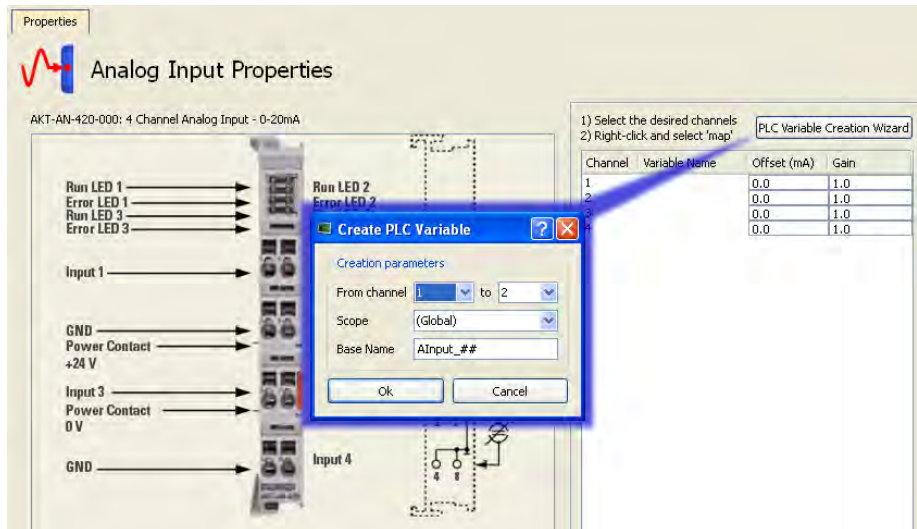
Properties

Analog Input Properties

AKT-AN-420-000: 4 Channel Analog Input - 0-20mA

Run LED 1
Error LED 1
Run LED 3
Error LED 3

Run LED 2
Error LED 2

Input 1

GND
Power Contact
+24 V

Input 3
Power Contact
0 V

GND

Input 4

1) Select the desired channels
2) Right-click and select 'map'

PLC Variable Creation Wizard

| Channel | Variable Name | Offset (mA) | Gain |
|---|---|---|---|
| 1 | | 0.0 | 1.0 |
| 2 | | 0.0 | 1.0 |
| 3 | | 0.0 | 1.0 |
| 4 | | 0.0 | 1.0 |

Create PLC Variable

Creation parameters

From channel 1 to 2

Scope (Global)

Base Name AInput_##

Ok

Cancel